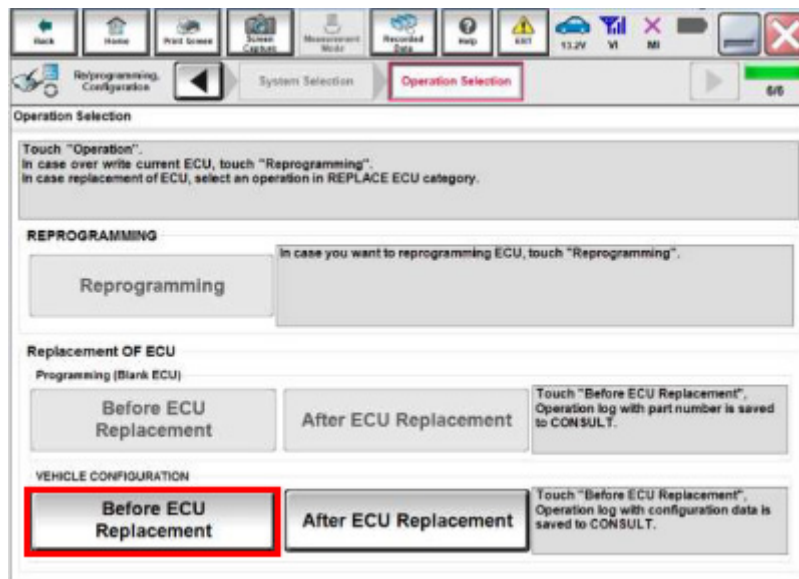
Back Home Print Screen Screen Capture Measurement Mode Recorded Data Help Exit 13.2V VI MI

Re/programming, Configuration System Selection Operation Selection 6/6

Operation Selection

Touch "Operation".
In case over write current ECU, touch "Reprogramming".
In case replacement of ECU, select an operation in REPLACE ECU category.

REPROGRAMMING

Reprogramming

In case you want to reprogramming ECU, touch "Reprogramming".

Replacement OF ECU

Programming (Blank ECU)

Before ECU Replacement

After ECU Replacement

Touch "Before ECU Replacement", Operation log with part number is saved to CONSULT.

VEHICLE CONFIGURATION

Before ECU Replacement

After ECU Replacement

Touch "Before ECU Replacement", Operation log with configuration data is saved to CONSULT.